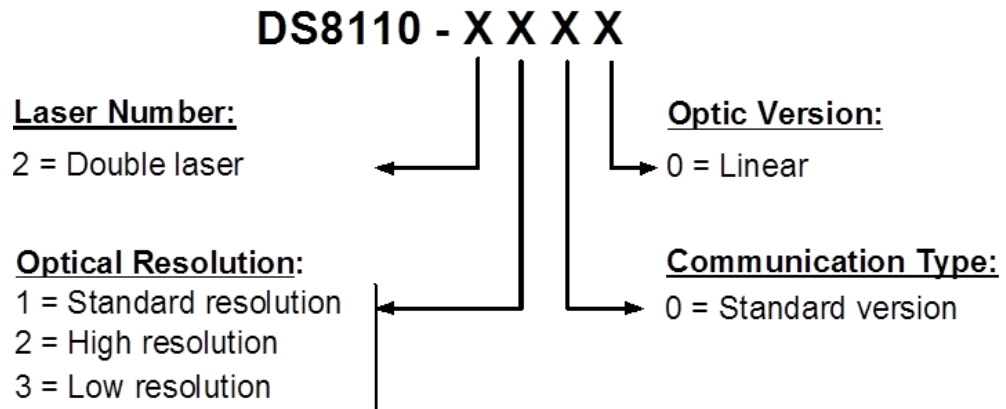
DS8110 - X X X X

Laser Number:
2 = Double laser

Optic Version:
0 = Linear

Optical Resolution:
1 = Standard resolution
2 = High resolution
3 = Low resolution

Communication Type:
0 = Standard version